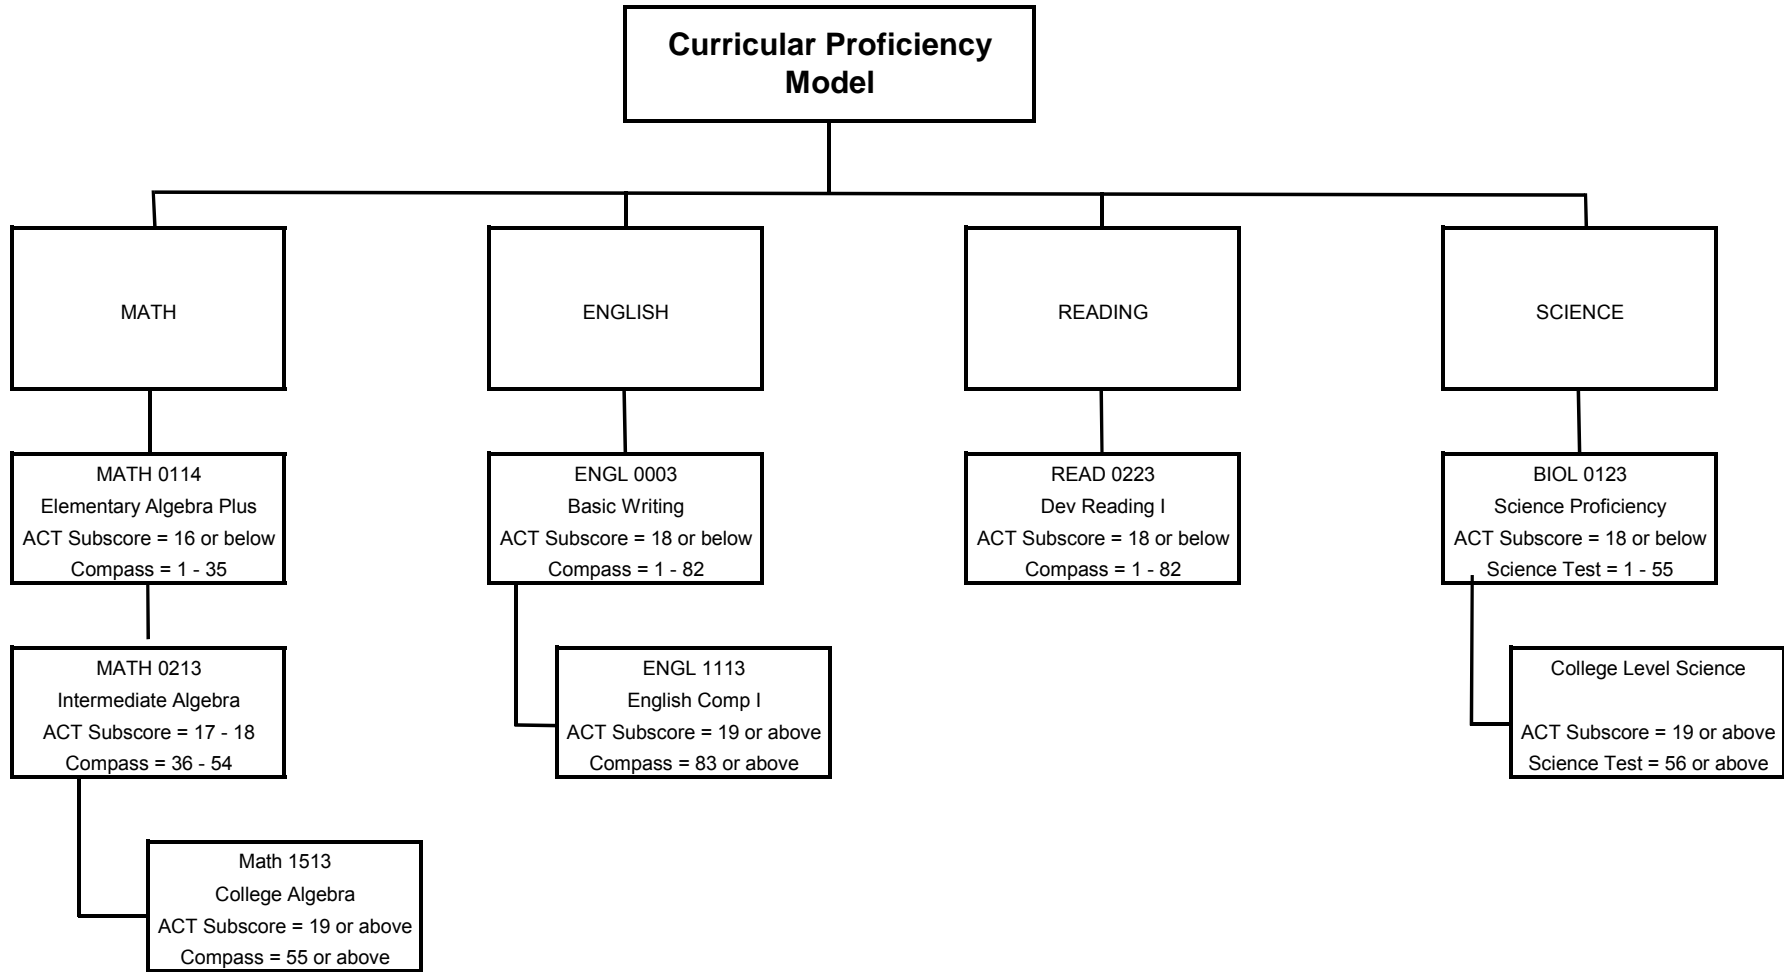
Curricular Proficiency Model

MATH

ENGLISH

READING

SCIENCE

MATH 0114
Elementary Algebra Plus
ACT Subscore = 16 or below
Compass = 1 - 35

MATH 0213
Intermediate Algebra
ACT Subscore = 17 - 18
Compass = 36 - 54

Math 1513
College Algebra
ACT Subscore = 19 or above
Compass = 55 or above

ENGL 0003
Basic Writing
ACT Subscore = 18 or below
Compass = 1 - 82

ENGL 1113
English Comp I
ACT Subscore = 19 or above
Compass = 83 or above

READ 0223
Dev Reading I
ACT Subscore = 18 or below
Compass = 1 - 82

BIOL 0123
Science Proficiency
ACT Subscore = 18 or below
Science Test = 1 - 55

College Level Science

ACT Subscore = 19 or above
Science Test = 56 or above